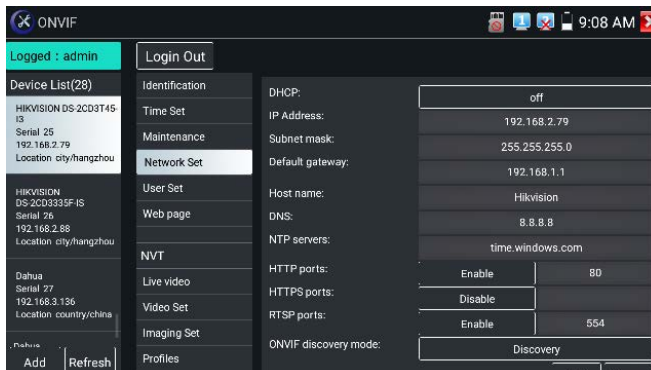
ONVIF

9:08 AM

Logged : admin

Login Out

Device List(28)

HIKVISION DS-2CD3T45-I3
Serial 25
192.168.2.79
Location city/hangzhou

HIKVISION DS-2CD3335F-IS
Serial 26
192.168.2.88
Location city/hangzhou

Dahua
Serial 27
192.168.3.136
Location country/china

Dahua

Add

Refresh

Identification

Time Set

Maintenance

Network Set

User Set

Web page

NVT

Live video

Video Set

Imaging Set

Profiles

| | | |
|---|---|---|
| DHCP: | off | |
| IP Address: | 192.168.2.79 | |
| Subnet mask: | 255.255.255.0 | |
| Default gateway: | 192.168.1.1 | |
| Host name: | Hikvision | |
| DNS: | 8.8.8.8 | |
| NTP servers: | time.windows.com | |
| HTTP ports: | Enable | 80 |
| HTTPS ports: | Disable | |
| RTSP ports: | Enable | 554 |
| ONVIF discovery mode: | Discovery | |